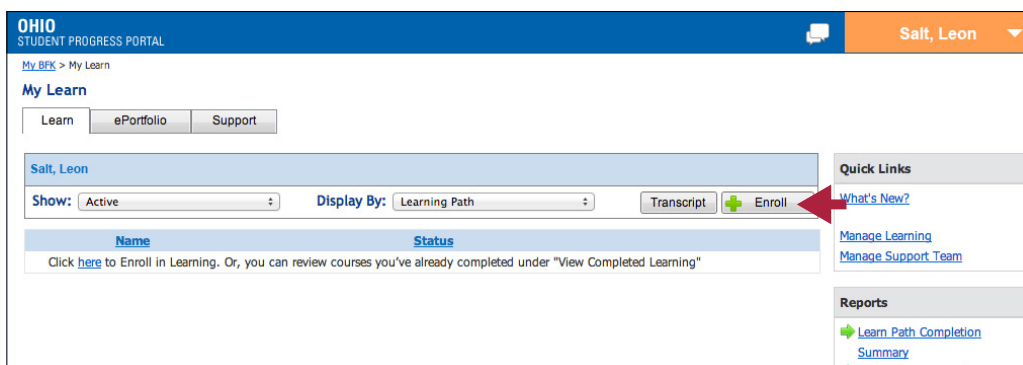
OHIO
STUDENT PROGRESS PORTAL

Salt, Leon

My BFK > My Learn

My Learn

Learn | ePortfolio | Support

Salt, Leon

Show: Active

Display By: Learning Path

Transcript

Enroll

| Name | Status |
|---|---|
| Click here to Enroll in Learning. Or, you can review courses you've already completed under "View Completed Learning" | |

Quick Links

What's New?

Manage Learning

Manage Support Team

Reports

Learn Path Completion Summary